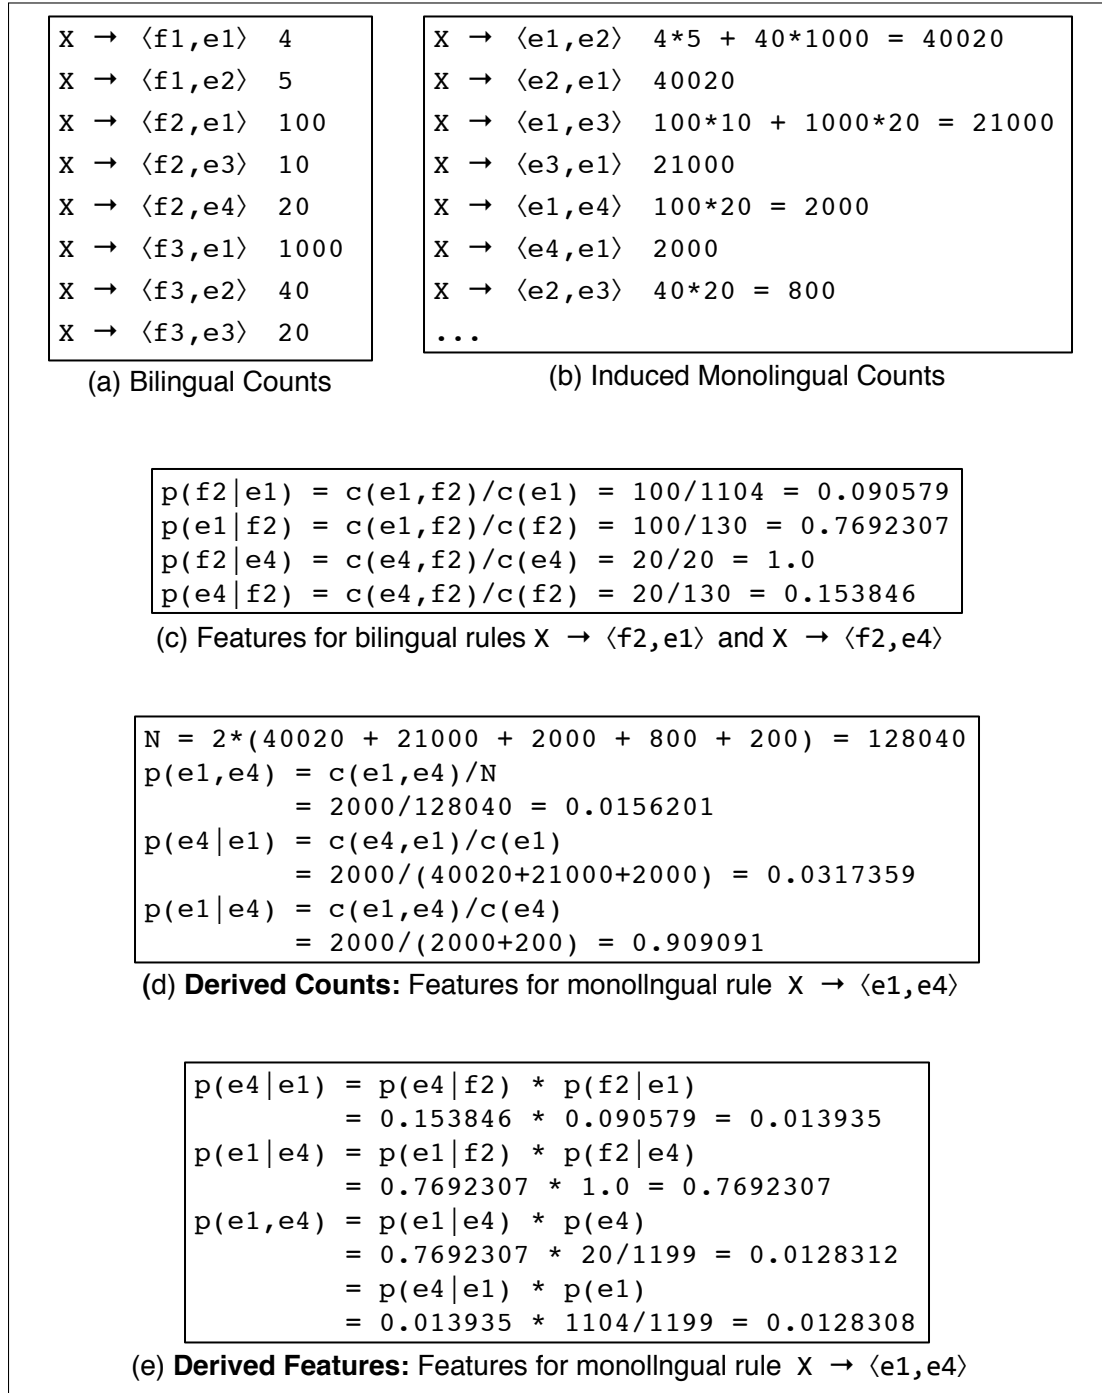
X → ⟨f1,e1⟩ 4
X → ⟨f1,e2⟩ 5
X → ⟨f2,e1⟩ 100
X → ⟨f2,e3⟩ 10
X → ⟨f2,e4⟩ 20
X → ⟨f3,e1⟩ 1000
X → ⟨f3,e2⟩ 40
X → ⟨f3,e3⟩ 20

(a) Bilingual Counts

X → ⟨e1,e2⟩ 4*5 + 40*1000 = 40020
X → ⟨e2,e1⟩ 40020
X → ⟨e1,e3⟩ 100*10 + 1000*20 = 21000
X → ⟨e3,e1⟩ 21000
X → ⟨e1,e4⟩ 100*20 = 2000
X → ⟨e4,e1⟩ 2000
X → ⟨e2,e3⟩ 40*20 = 800
...

(b) Induced Monolingual Counts

p(f2|e1) = c(e1,f2)/c(e1) = 100/1104 = 0.090579
p(e1|f2) = c(e1,f2)/c(f2) = 100/130 = 0.7692307
p(f2|e4) = c(e4,f2)/c(e4) = 20/20 = 1.0
p(e4|f2) = c(e4,f2)/c(f2) = 20/130 = 0.153846

(c) Features for bilingual rules X → ⟨f2,e1⟩ and X → ⟨f2,e4⟩

N = 2*(40020 + 21000 + 2000 + 800 + 200) = 128040
p(e1,e4) = c(e1,e4)/N
= 2000/128040 = 0.0156201
p(e4|e1) = c(e4,e1)/c(e1)
= 2000/(40020+21000+2000) = 0.0317359
p(e1|e4) = c(e1,e4)/c(e4)
= 2000/(2000+200) = 0.909091

(d) **Derived Counts:** Features for monollngual rule X → ⟨e1,e4⟩

p(e4|e1) = p(e4|f2) * p(f2|e1)
= 0.153846 * 0.090579 = 0.013935
p(e1|e4) = p(e1|f2) * p(f2|e4)
= 0.7692307 * 1.0 = 0.7692307
p(e1,e4) = p(e1|e4) * p(e4)
= 0.7692307 * 20/1199 = 0.0128312
= p(e4|e1) * p(e1)
= 0.013935 * 1104/1199 = 0.0128308

(e) **Derived Features:** Features for monollngual rule X → ⟨e1,e4⟩